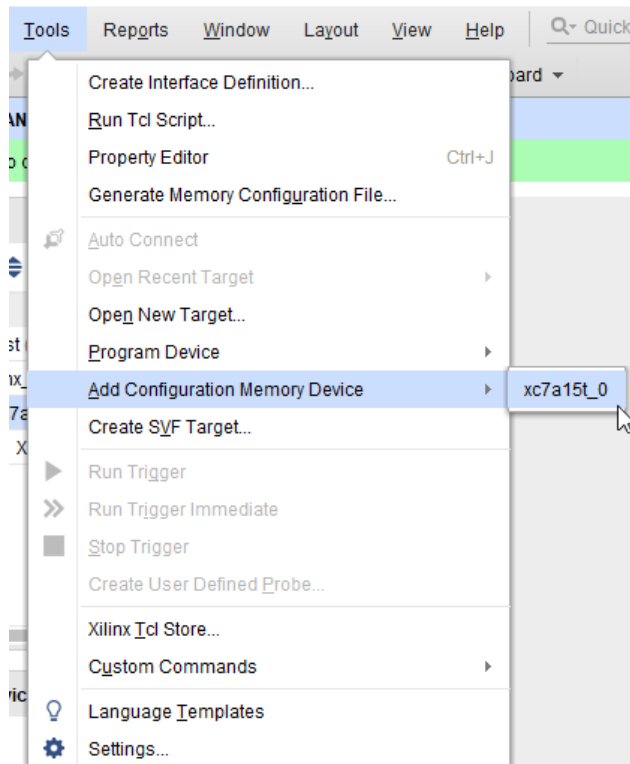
Tools Reports Window Layout View Help Quick

oard

AN

st

nx

7a

X

vic

Create Interface Definition...
Run Tcl Script...
Property Editor Ctrl+J
Generate Memory Configuration File...
Auto Connect
Open Recent Target
Open New Target...
Program Device
Add Configuration Memory Device
xc7a15t_0
Create SVF Target...
Run Trigger
Run Trigger Immediate
Stop Trigger
Create User Defined Probe...
Xilinx Tcl Store...
Custom Commands
Language Templates
Settings...